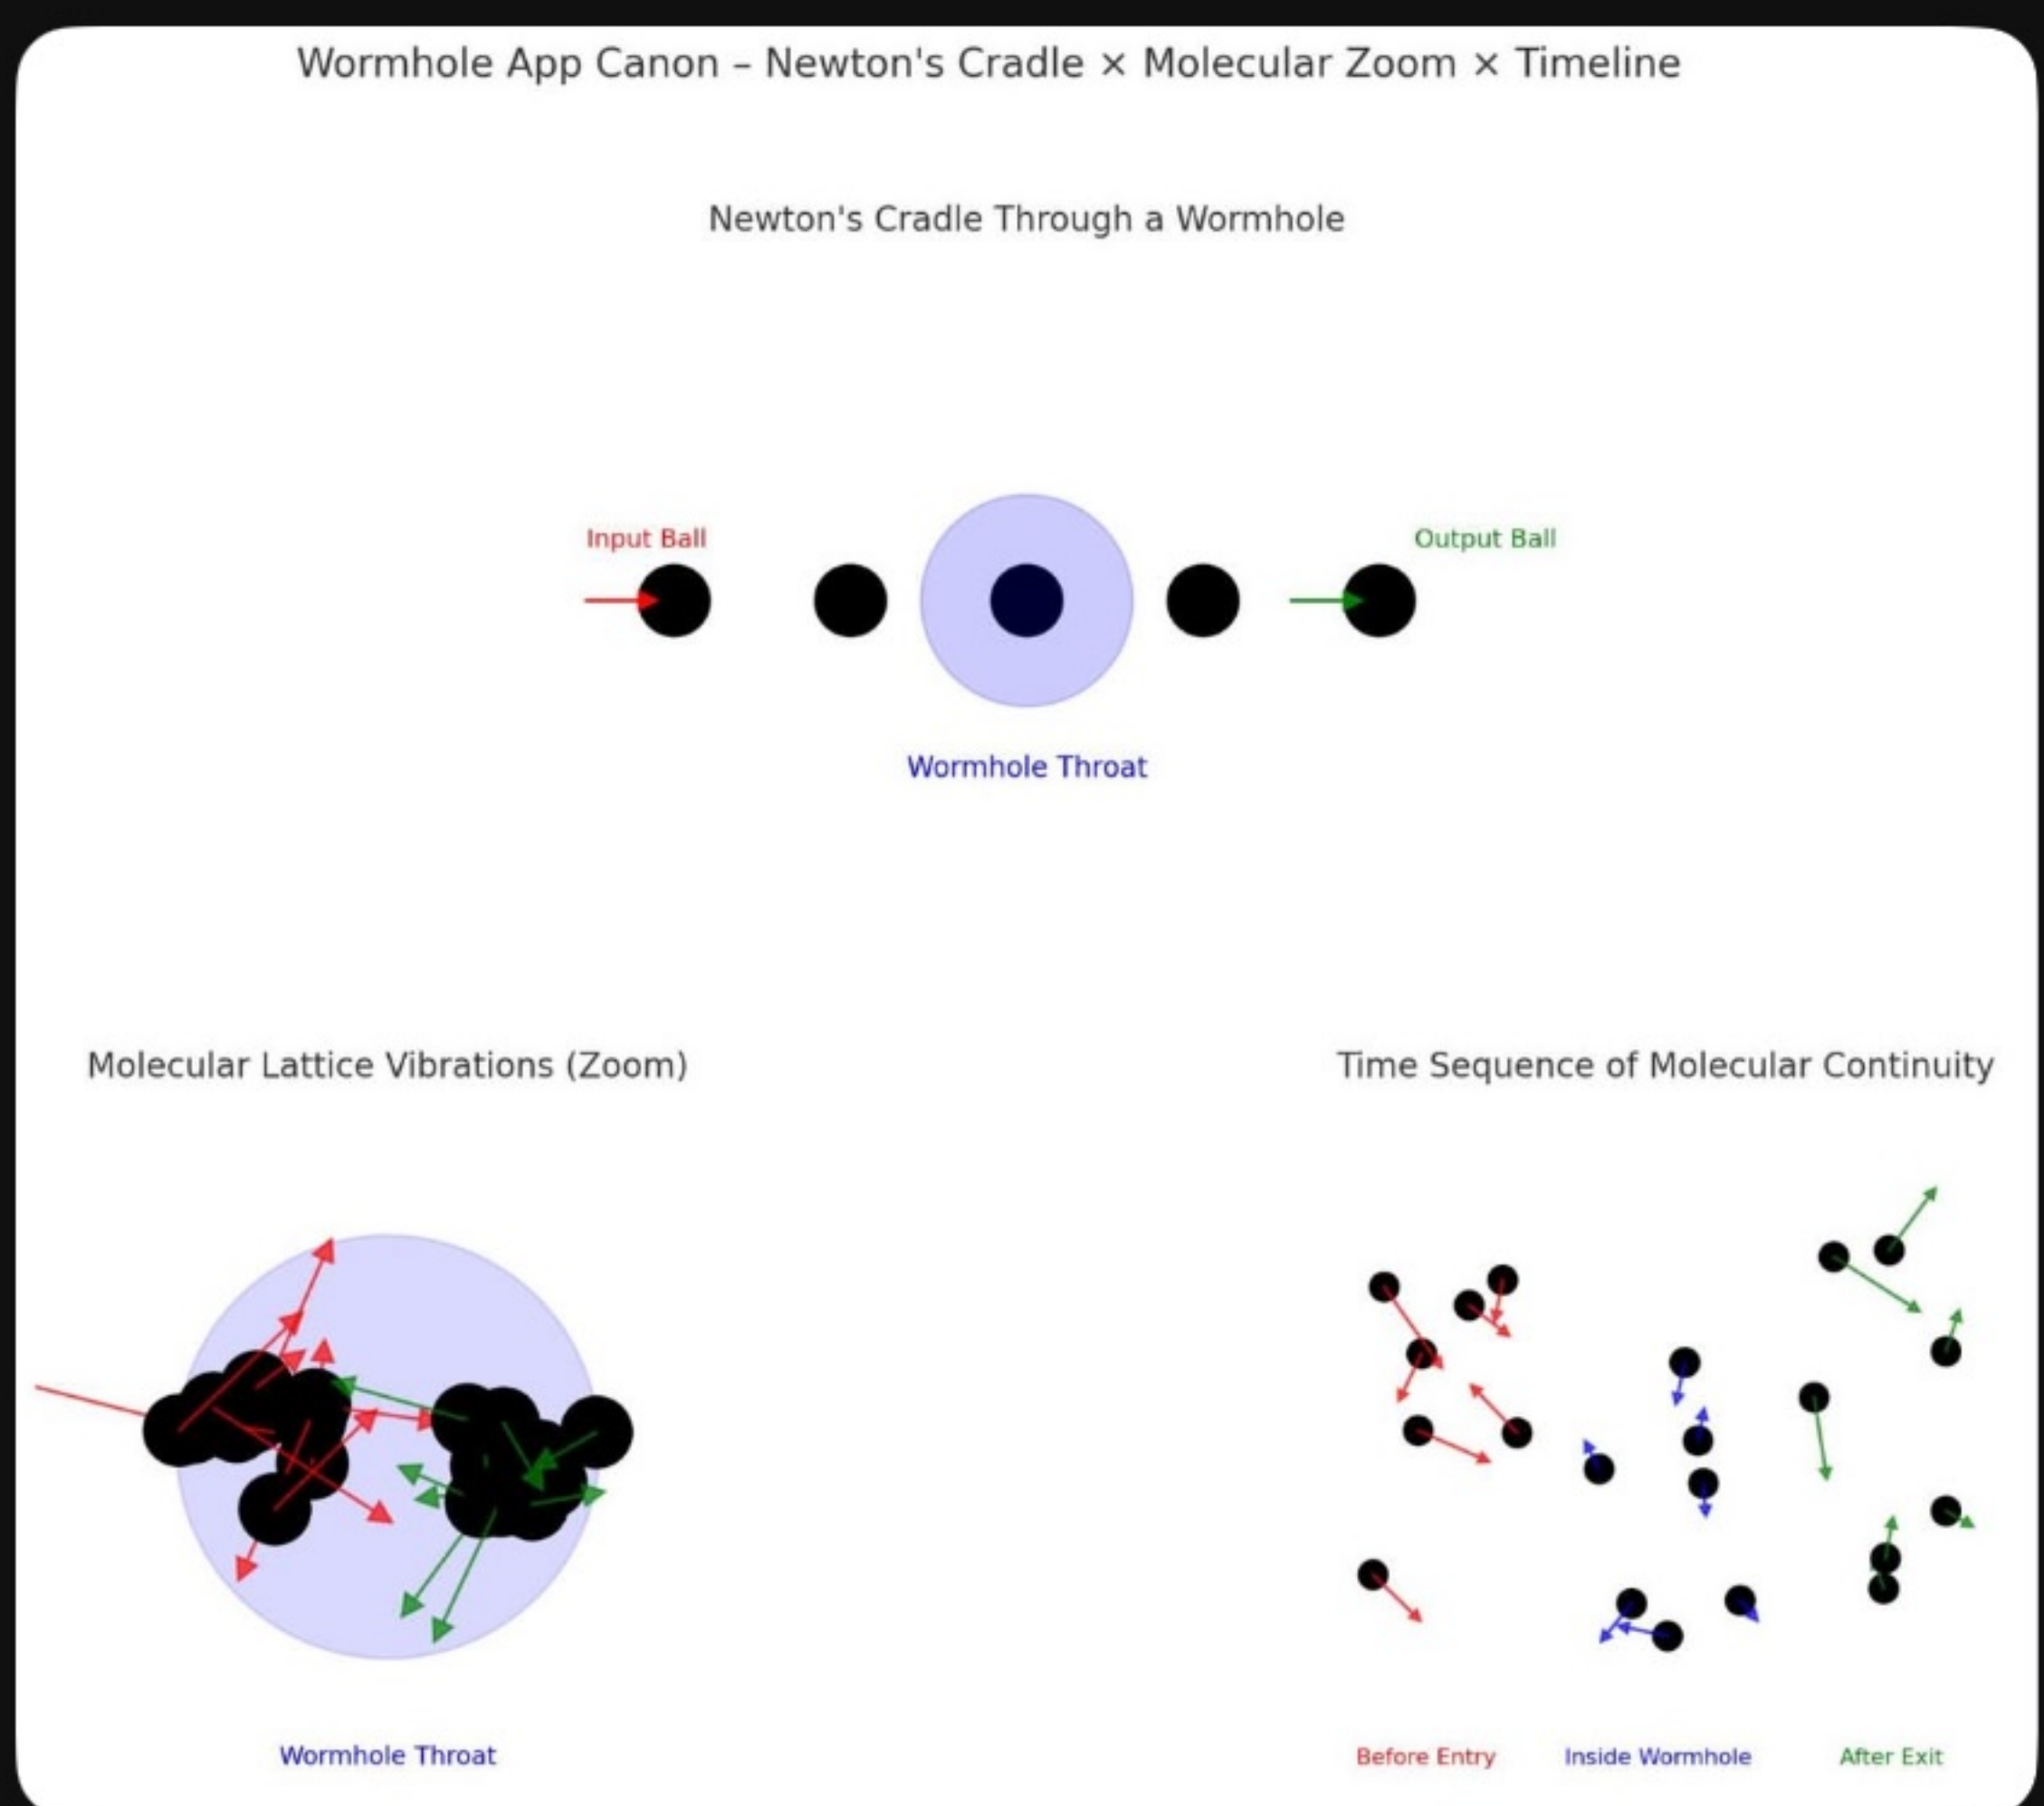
Wormhole App Canon – Newton's Cradle × Molecular Zoom × Timeline

Newton's Cradle Through a Wormhole

Input Ball

Output Ball

Wormhole Throat

Molecular Lattice Vibrations (Zoom)

Wormhole Throat

Time Sequence of Molecular Continuity

Before Entry

Inside Wormhole

After Exit